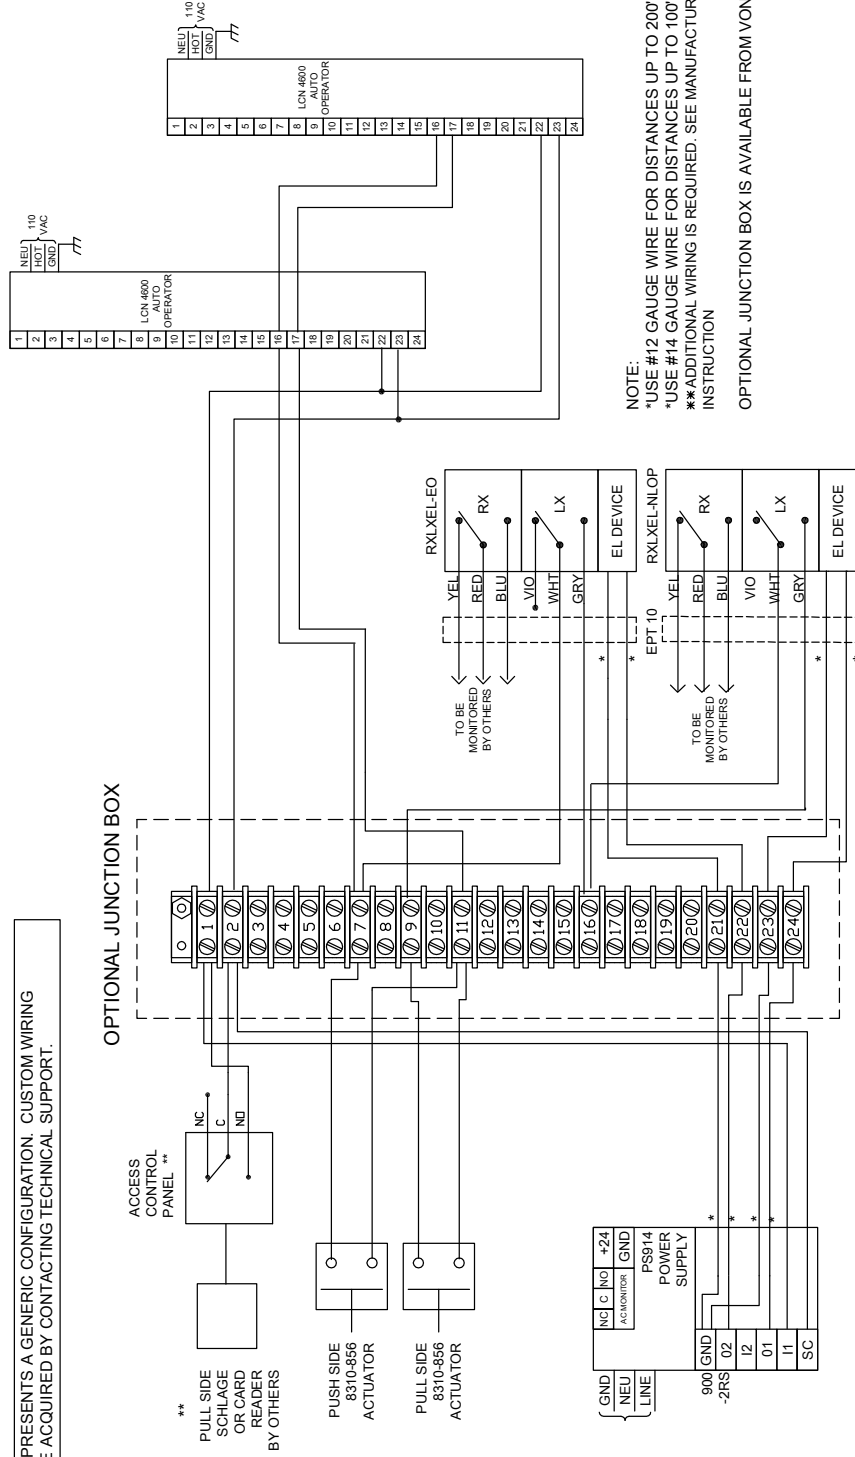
PRESENTS A GENERIC CONFIGURATION. CUSTOM WIRING
E ACQUIRED BY CONTACTING TECHNICAL SUPPORT.

OPTIONAL JUNCTION BOX

NEU
HOT
GND
110 VAC

LCN 4600
AUTO
OPERATOR

1 2 3 4 5 6 7 8 9 10 11 12 13 14 15 16 17 18 19 20 21 22 23 24

NEU
HOT
GND
110 VAC

LCN 4600
AUTO
OPERATOR

1 2 3 4 5 6 7 8 9 10 11 12 13 14 15 16 17 18 19 20 21 22 23 24

RXLXEL-EO
RX
LX
EL DEVICE
YEL
RED
BLU
VIO
WHT
GRY
TO BE MONITORED BY OTHERS

EPT 10

RXLXEL-NLOP
RX
LX
EL DEVICE
YEL
RED
BLU
VIO
WHT
GRY
TO BE MONITORED BY OTHERS

NOTE:
*USE #12 GAUGE WIRE FOR DISTANCES UP TO 200'
*USE #14 GAUGE WIRE FOR DISTANCES UP TO 100'
**ADDITIONAL WIRING IS REQUIRED. SEE MANUFACTUR
INSTRUCTION

OPTIONAL JUNCTION BOX IS AVAILABLE FROM VON

1 2 3 4 5 6 7 8 9 10 11 12 13 14 15 16 17 18 19 20 21 22 23 24

ACCESS
CONTROL
PANEL **
NC
C
NO

**
PULL SIDE
SCHLAGE
OR CARD
READER
BY OTHERS

PUSH SIDE
8310-856
ACTUATOR

PULL SIDE
8310-856
ACTUATOR

GND
NEU
LINE

NC C NO
AC MONITOR
+24
GND
PS914
POWER
SUPPLY
900
-2RS
GND
02
I2
01
I1
SC

* * * *